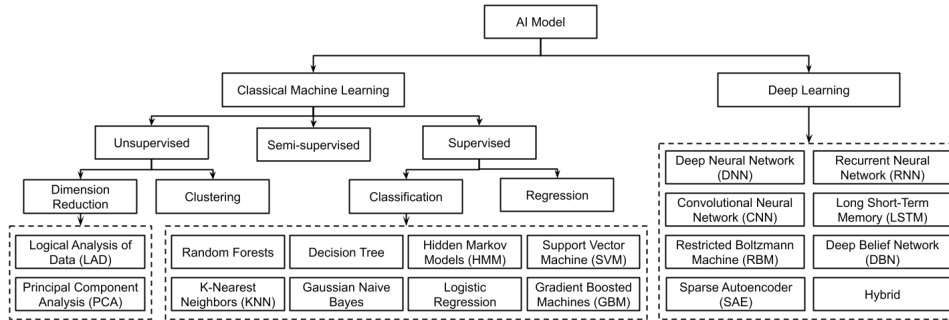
AI Model

Classical Machine Learning

Deep Learning

Unsupervised

Semi-supervised

Supervised

Dimension Reduction

Clustering

Classification

Regression

Logical Analysis of Data (LAD)

Principal Component Analysis (PCA)

Random Forests

Decision Tree

Hidden Markov Models (HMM)

Support Vector Machine (SVM)

K-Nearest Neighbors (KNN)

Gaussian Naive Bayes

Logistic Regression

Gradient Boosted Machines (GBM)

Deep Neural Network (DNN)

Recurrent Neural Network (RNN)

Convolutional Neural Network (CNN)

Long Short-Term Memory (LSTM)

Restricted Boltzmann Machine (RBM)

Deep Belief Network (DBN)

Sparse Autoencoder (SAE)

Hybrid